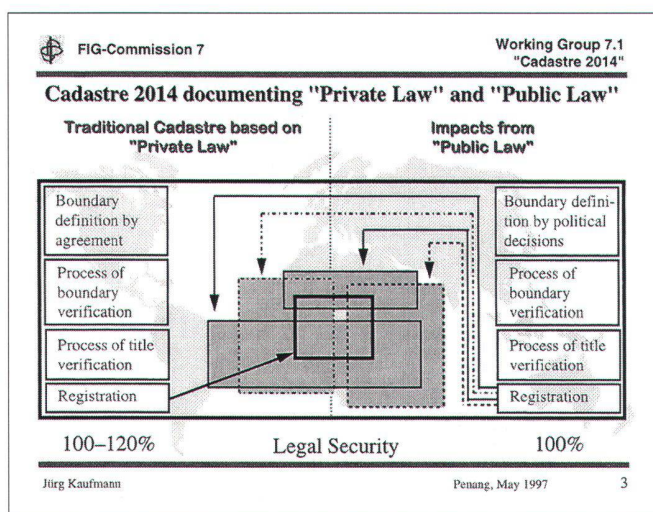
FIG-Commission 7

Working Group 7.1
"Cadastre 2014"

Cadastre 2014 documenting "Private Law" and "Public Law"

Traditional Cadastre based on "Private Law"

Impacts from "Public Law"

Boundary definition by agreement

Process of boundary verification

Process of title verification

Registration

Boundary definition by political decisions

Process of boundary verification

Process of title verification

Registration

100–120%

Legal Security

100%

Jürg Kaufmann

Penang, May 1997

3